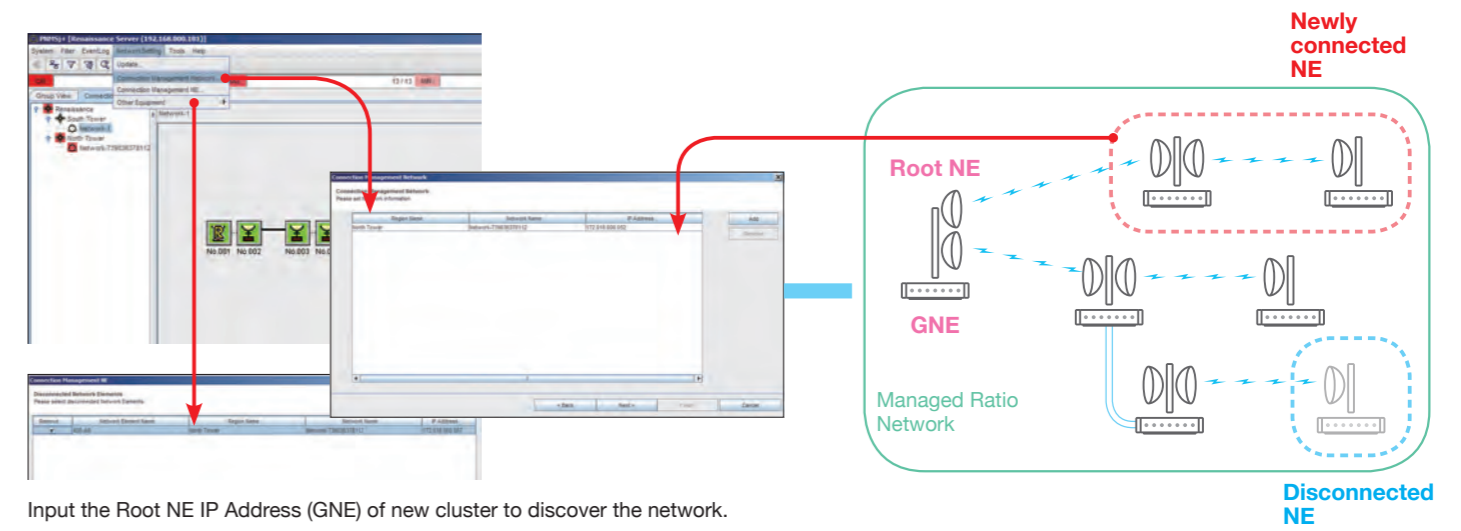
PNMSj+ [Renaissance Server (192.168.000.192)]

System Filter EventLog NetworkSetting Tools Help

Update...

Connection Management Network...

Connection Management NE...

Other Equipment

Group View

Renaissance

South Tower

Network-1

North Tower

Network-7798

No.001 No.002 No.003

Connection Management Network

Connection Management Network

Please set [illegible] information

| Region Name | Network Name | IP Address |
|---|---|---|
| North Tower | Network-779836378112 | 172.016.000.002 |

Add

Remove

< Back Next > Finish Cancel

Connection Management NE

Disconnected Network Elements

Please select disconnected Network Elements.

| Status | Network Element Name | Region Name | Network Name | IP Address |
|---|---|---|---|---|
| | NE-A6 | North Tower | Network-779836378112 | 172.016.000.007 |

Input the Root NE IP Address (GNE) of new cluster to discover the network.

Newly connected NE

Root NE

GNE

Managed Ratio Network

Disconnected NE